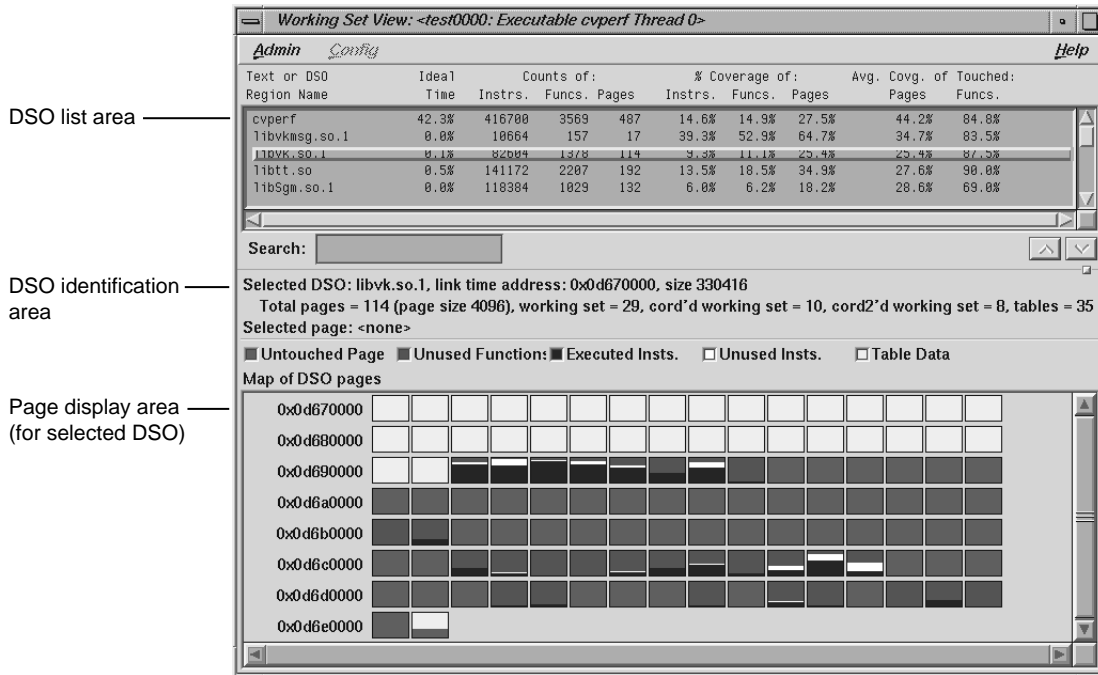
DSO list area

DSO identification area

Page display area (for selected DSO)

Working Set View: <test0000: Executable cvperf Thread 0>

Admin Config Help

| Text or DSO Region Name | Ideal Time | Counts of: Instrs. | Funcs. | Pages | % Coverage of: Instrs. | Funcs. | Pages | Avg. Covg. of Touched: Pages | Funcs. |
|---|---|---|---|---|---|---|---|---|---|
| cvperf | 42.3% | 416700 | 3569 | 487 | 14.6% | 14.9% | 27.5% | 44.2% | 84.8% |
| libvkmsg.so.1 | 0.0% | 10664 | 157 | 17 | 39.3% | 52.9% | 64.7% | 34.7% | 83.5% |
| libvk.so.1 | 0.1% | 82604 | 1378 | 114 | 9.3% | 11.1% | 25.4% | 25.4% | 87.5% |
| libtt.so | 0.5% | 141172 | 2207 | 192 | 13.5% | 18.5% | 34.9% | 27.6% | 90.0% |
| libSgm.so.1 | 0.0% | 118384 | 1029 | 132 | 6.0% | 6.2% | 18.2% | 28.6% | 69.0% |

Search:

Selected DSO: libvk.so.1, link time address: 0x0d670000, size 330416
Total pages = 114 (page size 4096), working set = 29, cord'd working set = 10, cord2'd working set = 8, tables = 35
Selected page: <none>

Untouched Page Unused Function: Executed Insts. Unused Insts. Table Data

Map of DSO pages

0x0d670000
0x0d680000
0x0d690000
0x0d6a0000
0x0d6b0000
0x0d6c0000
0x0d6d0000
0x0d6e0000